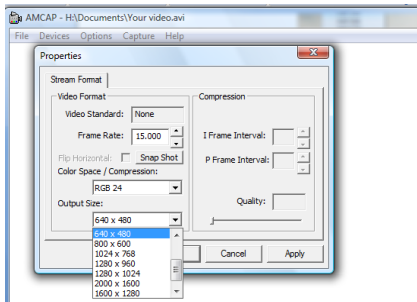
AMCAP - H:\Documents\Your video.avi

File Devices Options Capture Help

Properties

Stream Format

Video Format

Video Standard: None

Frame Rate: 15.000

Flip Horizontal: Snap Shot

Color Space / Compression:

RGB 24

Output Size:

640 x 480

640 x 480
800 x 600
1024 x 768
1280 x 960
1280 x 1024
2000 x 1600
1600 x 1280

Compression

I Frame Interval:

P Frame Interval:

Quality:

Cancel

Apply